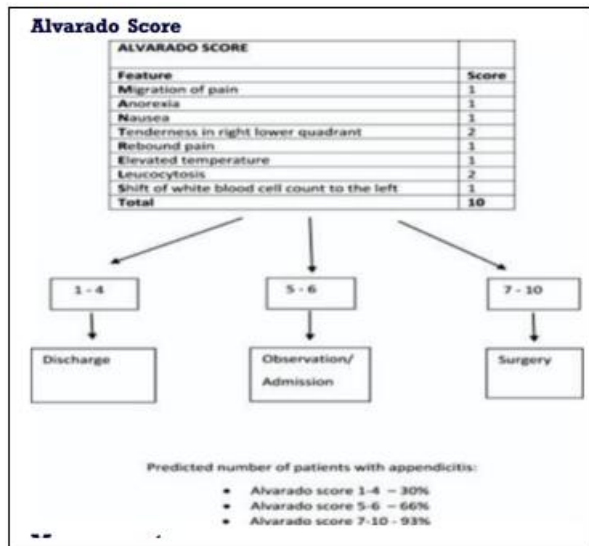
Alvarado Score

| ALVARADO SCORE | |
|---|---|
| Feature | Score |
| Migration of pain | 1 |
| Anorexia | 1 |
| Nausea | 1 |
| Tenderness in right lower quadrant | 2 |
| Rebound pain | 1 |
| Elevated temperature | 1 |
| Leucocytosis | 2 |
| Shift of white blood cell count to the left | 1 |
| Total | 10 |

1 - 4

5 - 6

7 - 10

Discharge

Observation/ Admission

Surgery

Predicted number of patients with appendicitis:

• Alvarado score 1-4 – 30%
• Alvarado score 5-6 – 66%
• Alvarado score 7-10 - 93%

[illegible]